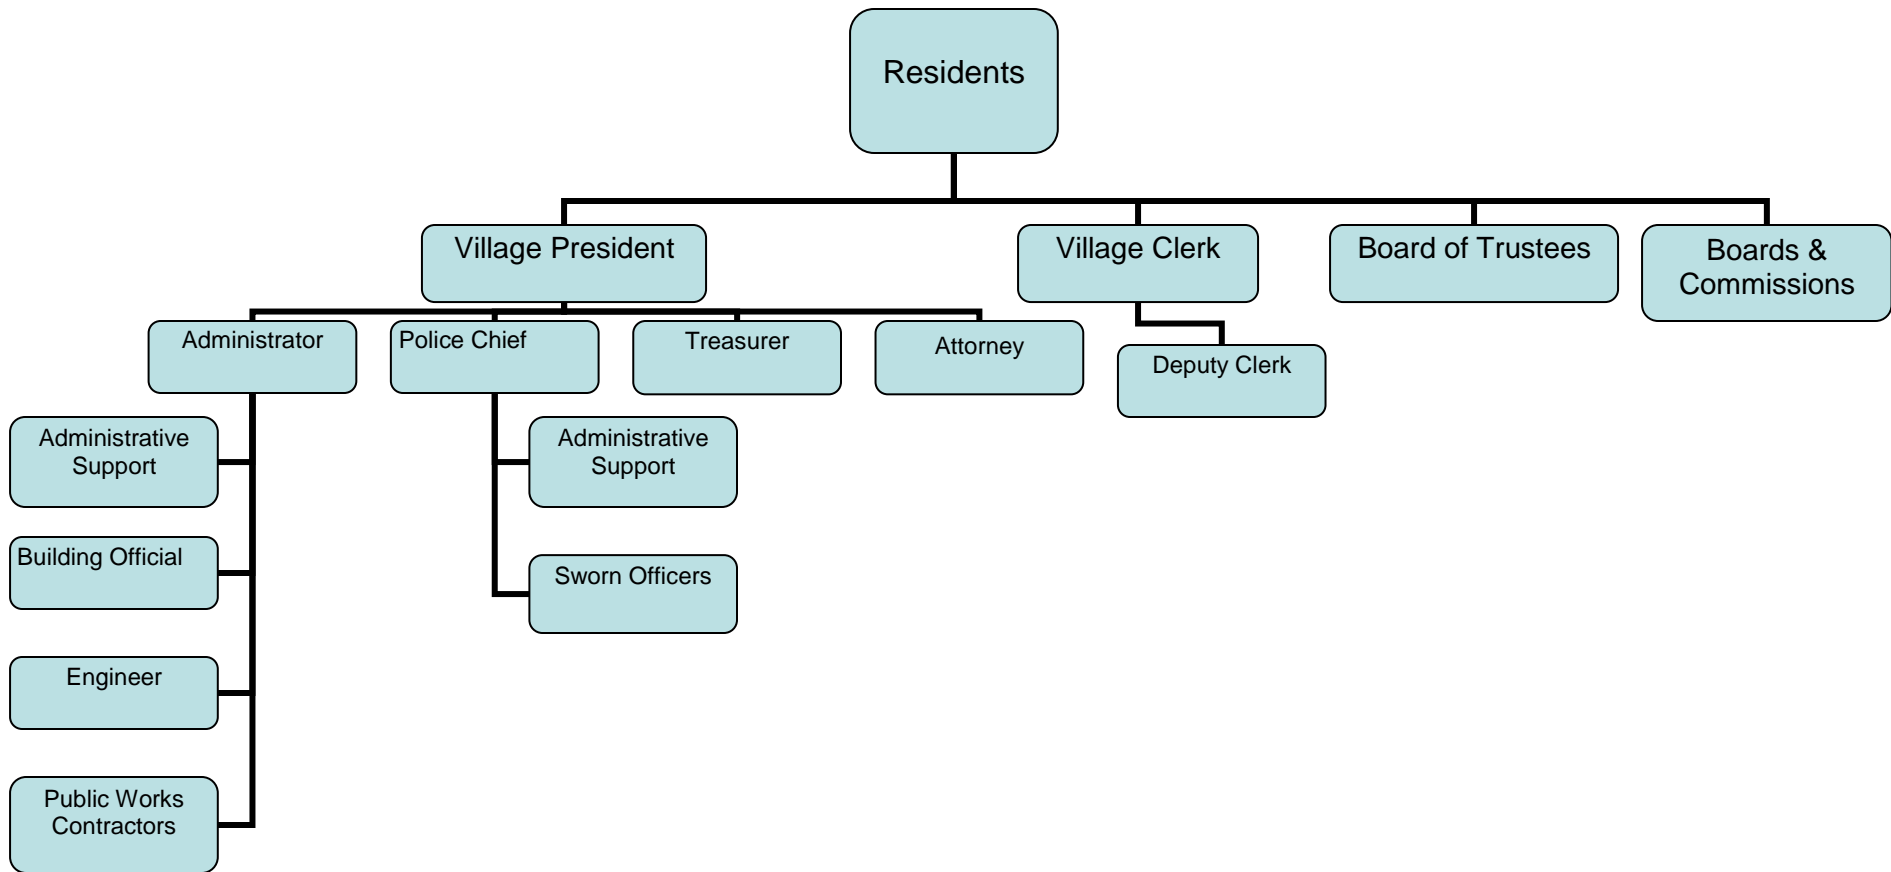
Residents

Village President

Village Clerk

Board of Trustees

Boards & Commissions

Administrator

Police Chief

Treasurer

Attorney

Deputy Clerk

Administrative Support

Building Official

Engineer

Public Works Contractors

Administrative Support

Sworn Officers